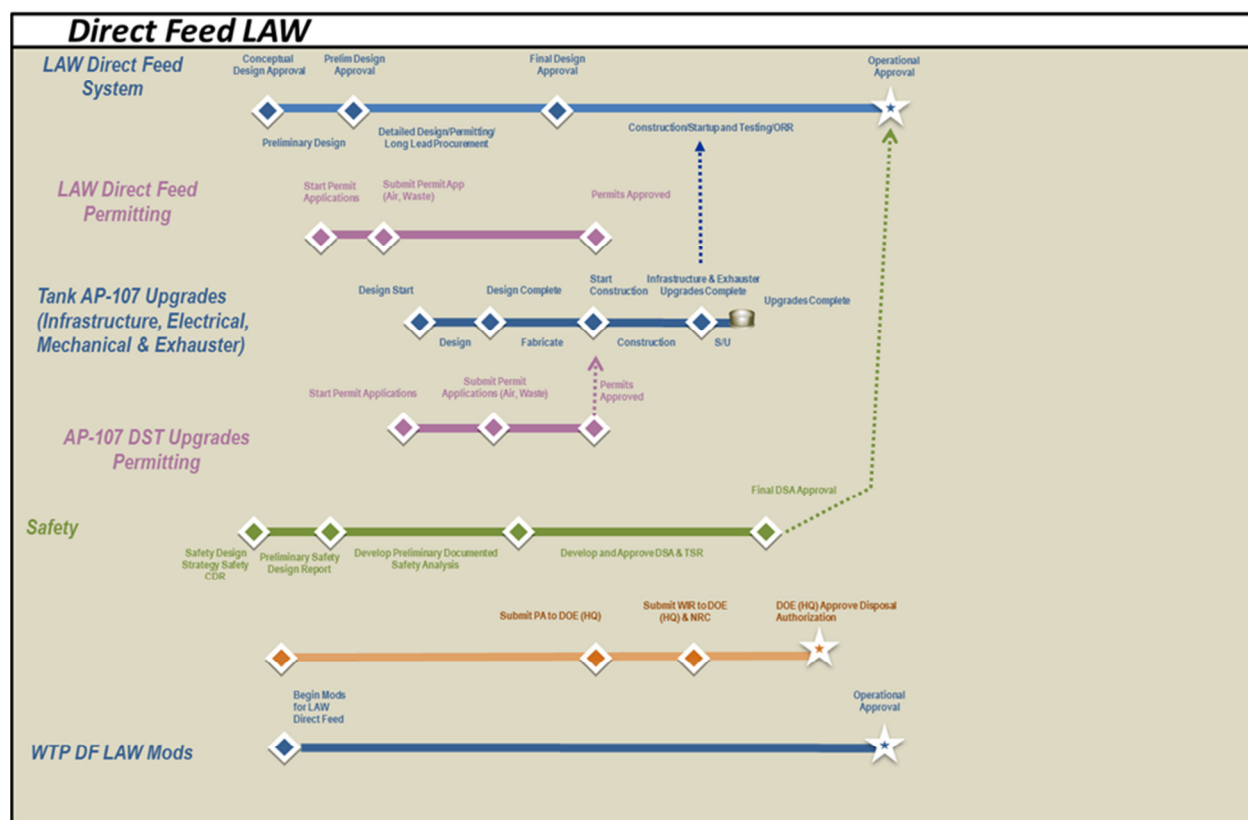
Direct Feed LAW

LAW Direct Feed System

Conceptual Design Approval
Prelim Design Approval
Final Design Approval
Operational Approval
Preliminary Design
Detailed Design/Permitting/ Long Lead Procurement
Construction/Startup and Testing/ORR

LAW Direct Feed Permitting

Start Permit Applications
Submit Permit App (Air, Waste)
Permits Approved

Tank AP-107 Upgrades (Infrastructure, Electrical, Mechanical & Exhauster)

Design Start
Design Complete
Start Construction
Infrastructure & Exhauster Upgrades Complete
Upgrades Complete
Design
Fabricate
Construction
S/U

Start Permit Applications
Submit Permit Applications (Air, Waste)
Permits Approved

AP-107 DST Upgrades Permitting

Safety

Final DSA Approval
Safety Design Strategy Safety CDR
Preliminary Safety Design Report
Develop Preliminary Documented Safety Analysis
Develop and Approve DSA & TSR

Submit PA to DOE (HQ)
Submit WIR to DOE (HQ) & NRC
DOE (HQ) Approve Disposal Authorization

Begin Mods for LAW Direct Feed
Operational Approval

WTP DF LAW Mods